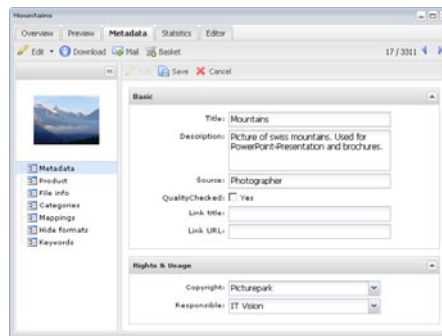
Mountains

Overview Preview Metadata Statistics Editor

Edit Download Mail Basket 17 / 3311

Edit Save Cancel

Metadata
Product
File info
Categories
Mappings
Hide formats
Keywords

Basic

Title: Mountains

Description: Picture of swiss mountains. Used for PowerPoint-Presentation and brochures.

Source: Photographer

QualityChecked: Yes

Link title:

Link URL:

Rights & Usage

Copyright: Picturepark

Responsible: IT Vision